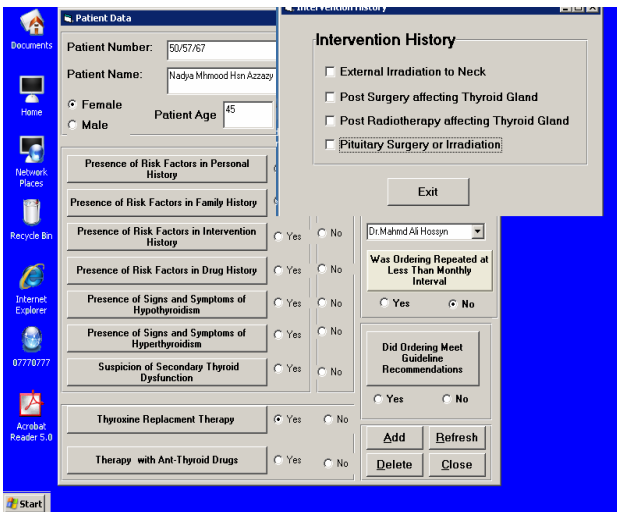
Documents

Home

Network Places

Recycle Bin

Internet Explorer

07770777

Acrobat Reader 5.0

Start

Patient Data

Patient Number: 50/57/67

Patient Name: Nadya Mhmood Hsn Azzazy

Female

Male

Patient Age 45

Presence of Risk Factors in Personal History

Presence of Risk Factors in Family History

Presence of Risk Factors in Intervention History Yes No

Presence of Risk Factors in Drug History Yes No

Presence of Signs and Symptoms of Hypothyroidism Yes No

Presence of Signs and Symptoms of Hyperthyroidism Yes No

Suspicion of Secondary Thyroid Dysfunction Yes No

Thyroxine Replacment Therapy Yes No

Therapy with Ant-Thyroid Drugs Yes No

Dr.Mahmd Ali Hossyn

Was Ordering Repeated at Less Than Monthly Interval

Yes No

Did Ordering Meet Guideline Recommendations

Yes No

Add Refresh

Delete Close

Intervention History

Intervention History

External Irradiation to Neck

Post Surgery affecting Thyroid Gland

Post Radiotherapy affecting Thyroid Gland

Pituitary Surgery or Irradiation

Exit